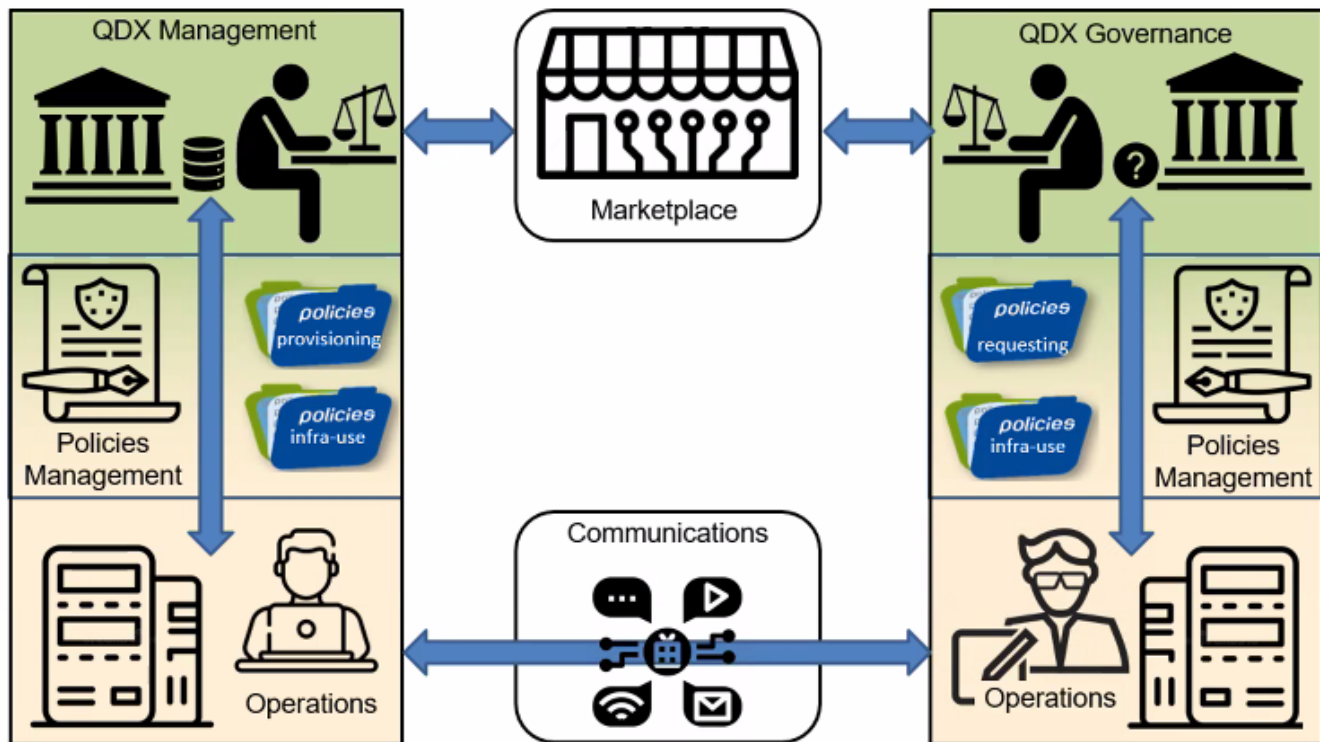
QDX Management

Marketplace

QDX Governance

policies provisioning

policies infra-use

Policies Management

policies requesting

policies infra-use

Policies Management

Communications

Operations

Operations